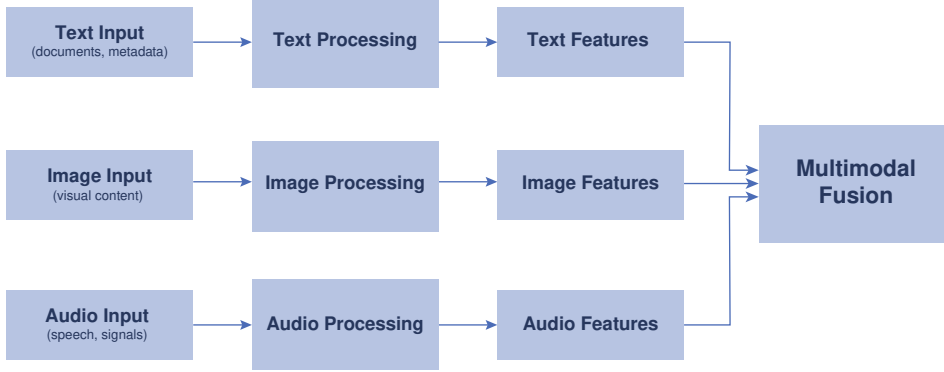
Text Input
(documents, metadata)

Text Processing

Text Features

Image Input
(visual content)

Image Processing

Image Features

Audio Input
(speech, signals)

Audio Processing

Audio Features

Multimodal Fusion